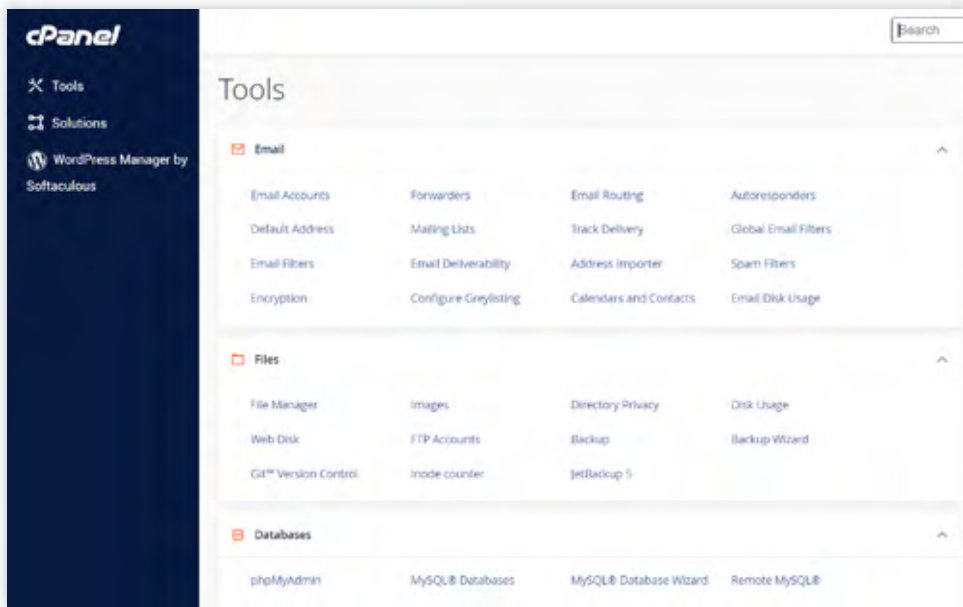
cPanel

Tools

Solutions

WordPress Manager by Softaculous

Search

Tools

Email

Email Accounts
Forwarders
Email Routing
Autoresponders
Default Address
Mailing Lists
Track Delivery
Global Email Filters
Email Filters
Email Deliverability
Address Importer
Spam Filters
Encryption
Configure Greylisting
Calendars and Contacts
Email Disk Usage

Files

File Manager
Images
Directory Privacy
Disk Usage
Web Disk
FTP Accounts
Backup
Backup Wizard
Git™ Version Control
Inode counter
JetBackup 5

Databases

phpMyAdmin
MySQL® Databases
MySQL® Database Wizard
Remote MySQL®